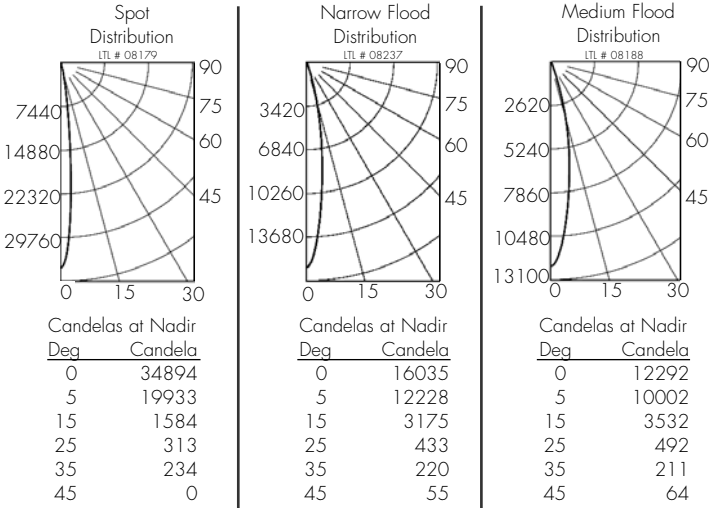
Spot Distribution
LTL # 08179

90
75
60
45
7440
14880
22320
29760
0 15 30

Candelas at Nadir

| Deg | Candela |
|---|---|
| 0 | 34894 |
| 5 | 19933 |
| 15 | 1584 |
| 25 | 313 |
| 35 | 234 |
| 45 | 0 |

Narrow Flood Distribution
LTL # 08237

90
75
60
45
3420
6840
10260
13680
0 15 30

Candelas at Nadir

| Deg | Candela |
|---|---|
| 0 | 16035 |
| 5 | 12228 |
| 15 | 3175 |
| 25 | 433 |
| 35 | 220 |
| 45 | 55 |

Medium Flood Distribution
LTL # 08188

90
75
60
45
2620
5240
7860
10480
13100
0 15 30

Candelas at Nadir

| Deg | Candela |
|---|---|
| 0 | 12292 |
| 5 | 10002 |
| 15 | 3532 |
| 25 | 492 |
| 35 | 211 |
| 45 | 64 |